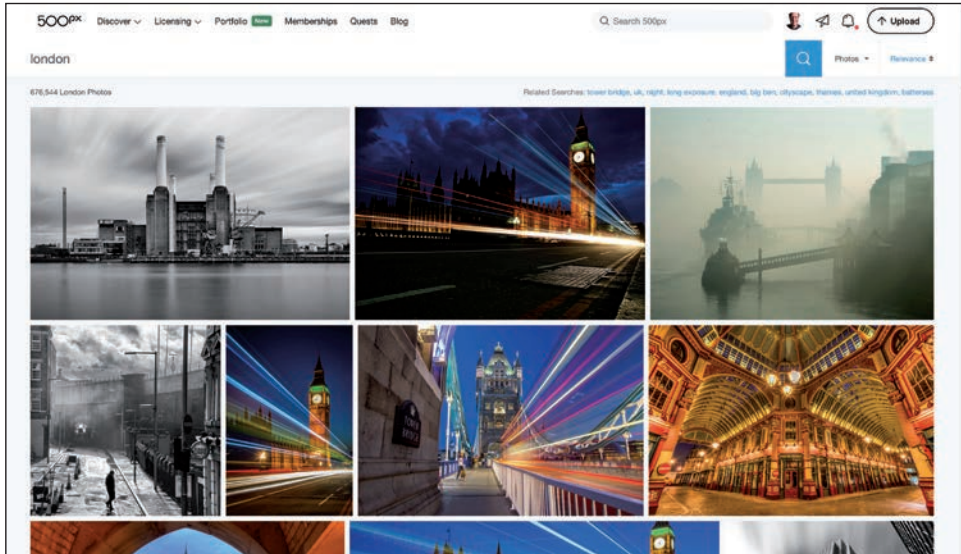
500px Discover Licensing Portfolio New Memberships Quests Blog

Search 500px

Upload

london

Photos Relevance

676,544 London Photos

Related Searches: tower bridge, uk, night, long exposure, england, big ben, cityscape, thames, united kingdom, battersea